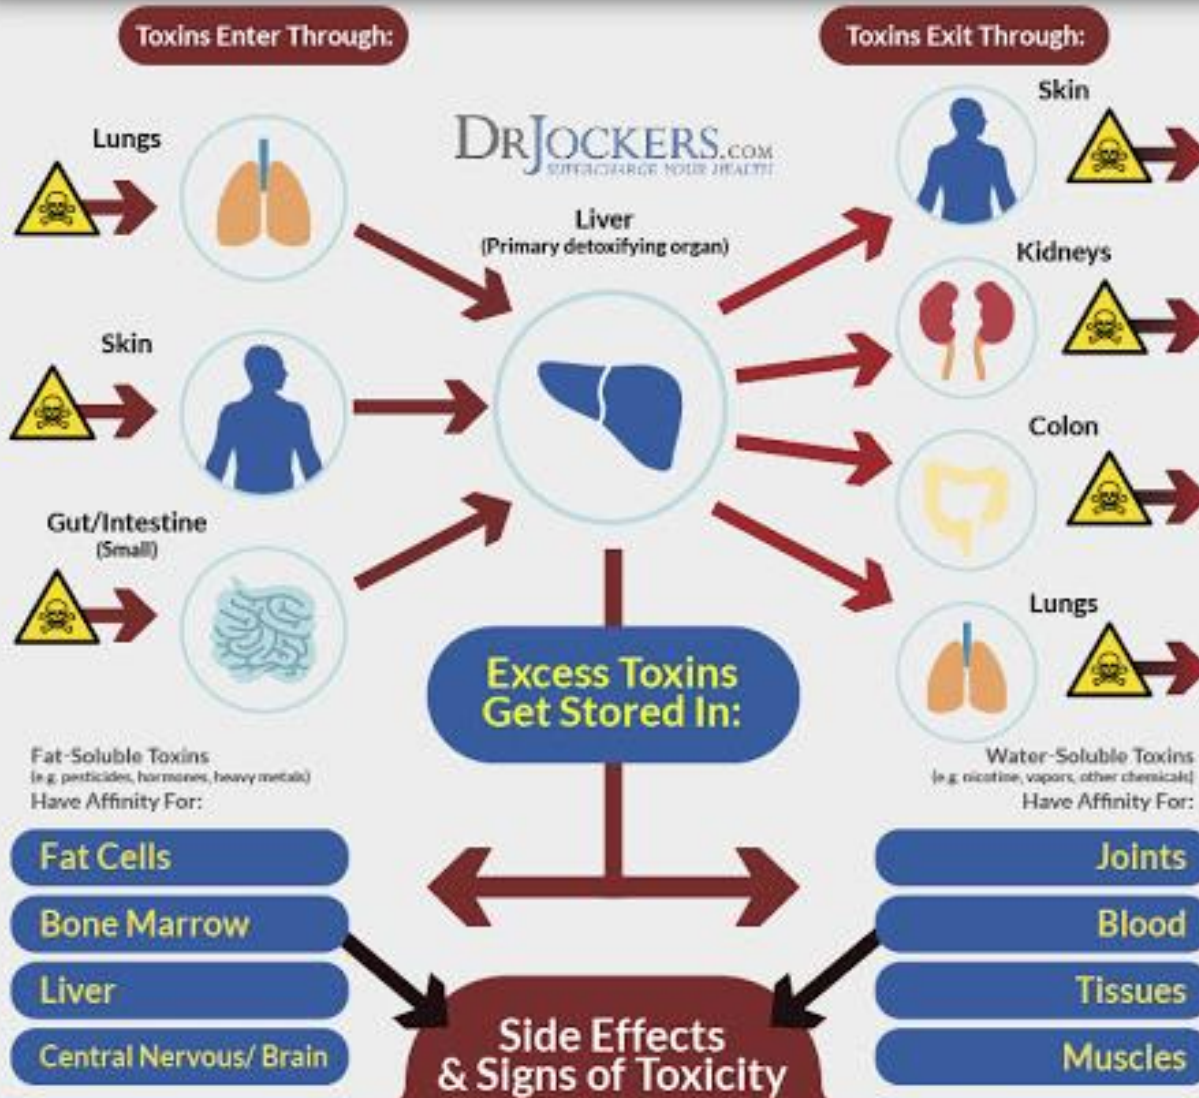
Toxins Enter Through:

Toxins Exit Through:

DRJOCKERS.COM
SUPERCHARGE YOUR HEALTH

Lungs

Skin

Gut/Intestine
(Small)

Liver
(Primary detoxifying organ)

Skin

Kidneys

Colon

Lungs

Excess Toxins Get Stored In:

Fat-Soluble Toxins
(e.g. pesticides, hormones, heavy metals)
Have Affinity For:

Water-Soluble Toxins
(e.g. nicotine, vapors, other chemicals)
Have Affinity For:

Fat Cells

Bone Marrow

Liver

Central Nervous/ Brain

Joints

Blood

Tissues

Muscles

Side Effects & Signs of Toxicity